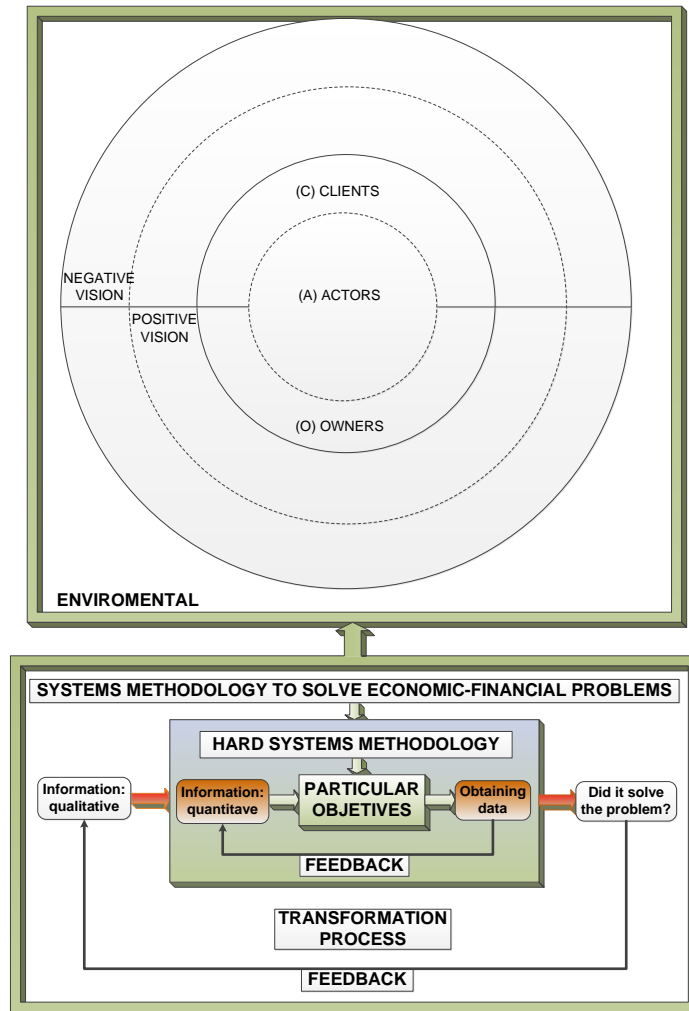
(C) CLIENTS

NEGATIVE VISION

(A) ACTORS

POSITIVE VISION

(O) OWNERS

ENVIROMENTAL

SYSTEMS METHODOLOGY TO SOLVE ECONOMIC-FINANCIAL PROBLEMS

HARD SYSTEMS METHODOLOGY

Information: qualitative

Information: quantitave

PARTICULAR OBJETIVES

Obtaining data

Did it solve the problem?

FEEDBACK

TRANSFORMATION PROCESS

FEEDBACK